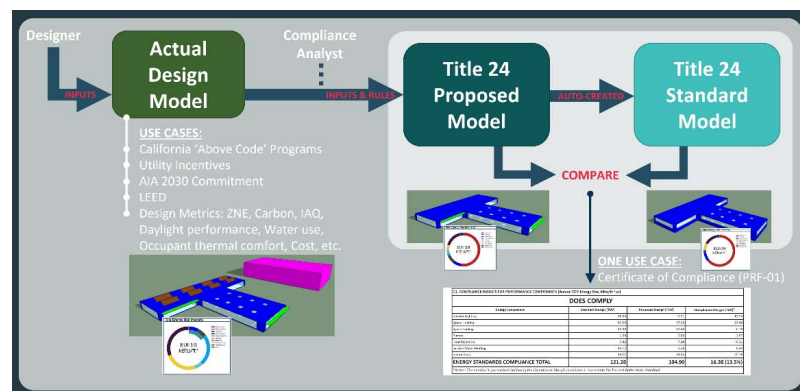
Designer

Actual Design Model

INPUTS

Compliance Analyst

INPUTS & RULES

Title 24 Proposed Model

AUTO-CREATED

Title 24 Standard Model

USE CASES:
California 'Above Code' Programs
Utility Incentives
AIA 2030 Commitment
LEED
Design Metrics: ZNE, Carbon, IAQ, Daylight performance, Water use, Occupant thermal comfort, Cost, etc.

COMPARE

ONE USE CASE:
Certificate of Compliance (PRF-01)

DOES COMPLY

ENERGY STANDARDS COMPLIANCE TOTAL 121.20 104.90 16.30 (13.5%)